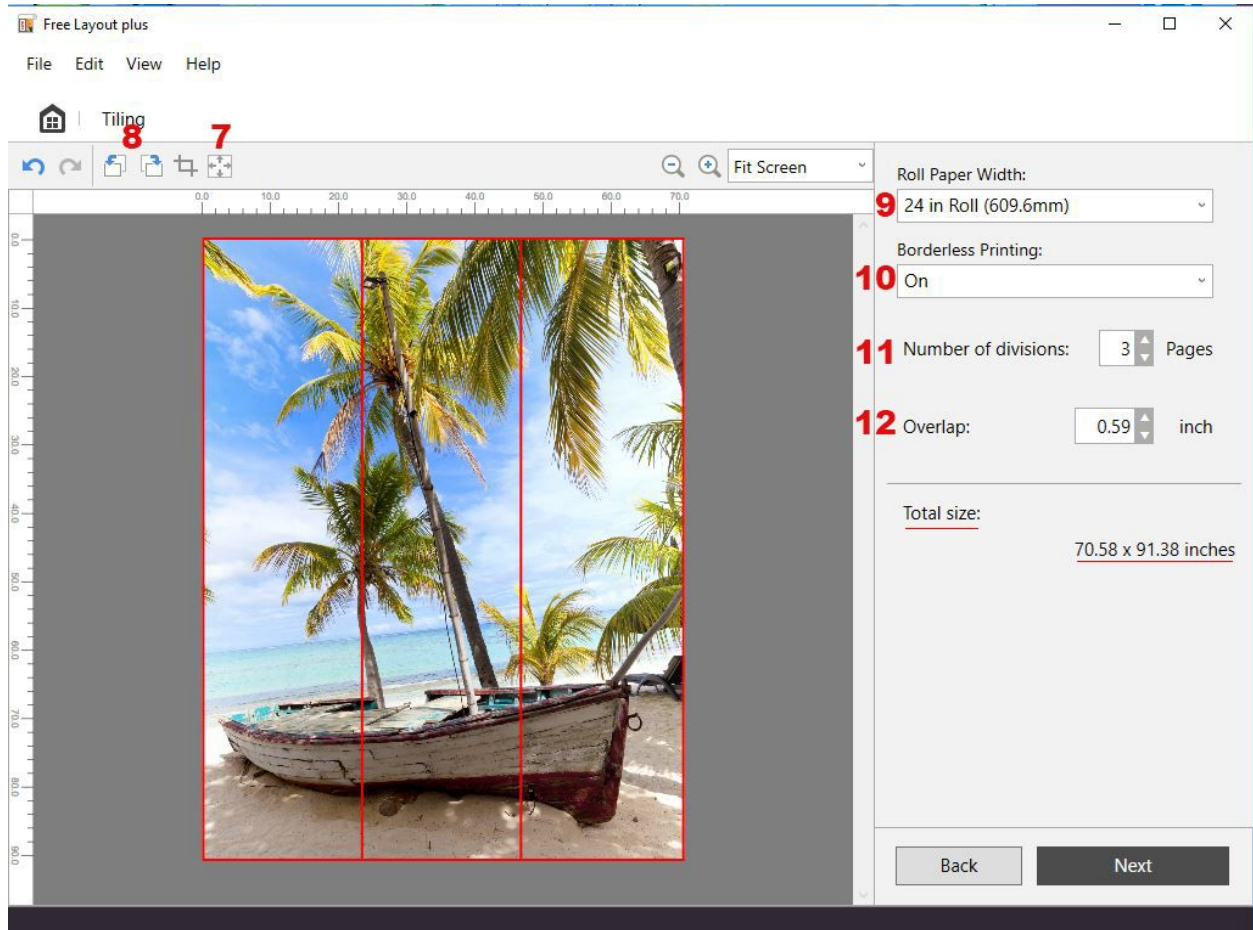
Free Layout plus

File Edit View Help

Tiling

8 7

Fit Screen

0.0 10.0 20.0 30.0 40.0 50.0 60.0 70.0

0.0 10.0 20.0 30.0 40.0 50.0 60.0 70.0 80.0 90.0

Roll Paper Width:

9 24 in Roll (609.6mm)

Borderless Printing:

10 On

11 Number of divisions: 3 Pages

12 Overlap: 0.59 inch

Total size:

70.58 x 91.38 inches

Back

Next